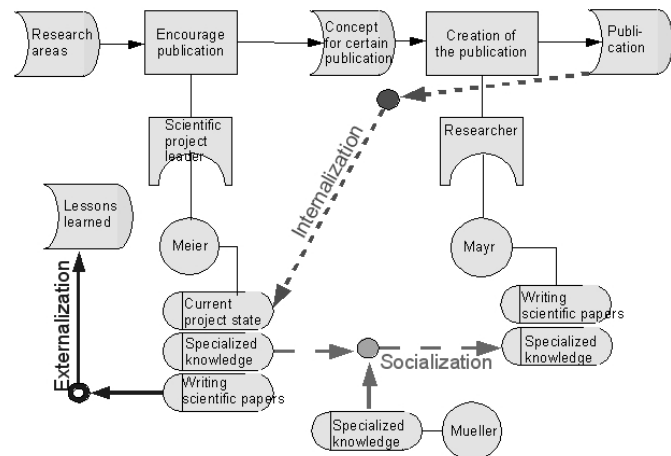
Research areas

Encourage publication

Concept for certain publication

Creation of the publication

Publication

Scientific project leader

Researcher

Internalization

Lessons learned

Meier

Mayr

Externalization

Current project state

Specialized knowledge

Writing scientific papers

Writing scientific papers

Specialized knowledge

Socialization

Specialized knowledge

Mueller